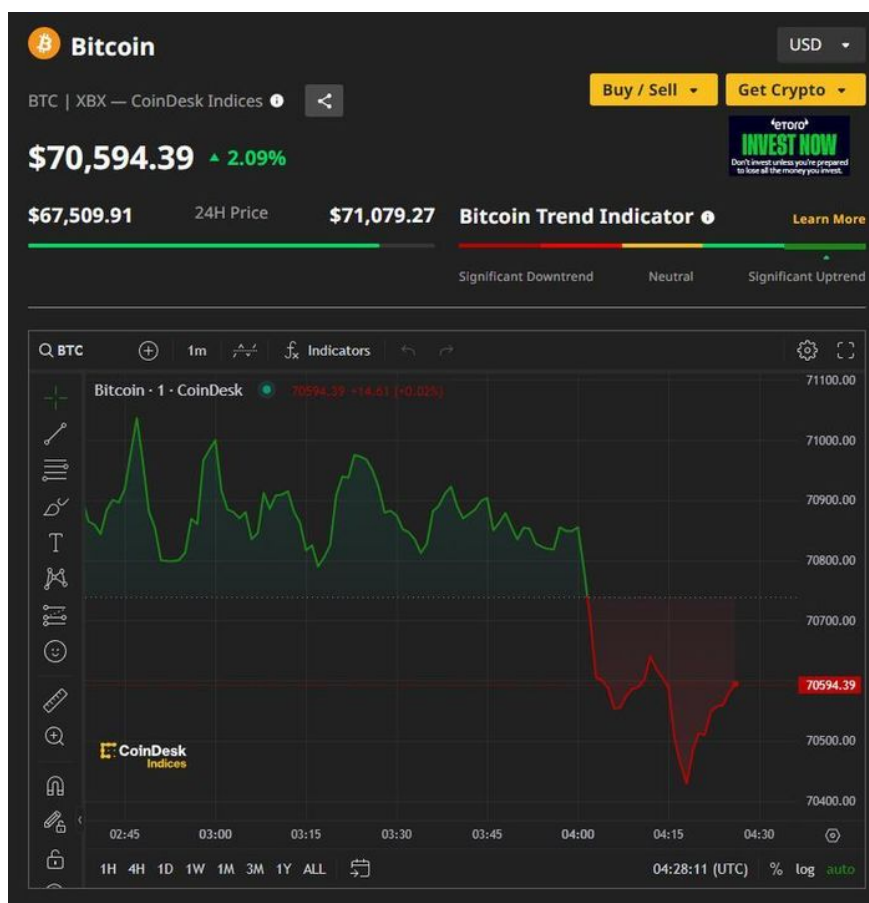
Bitcoin

USD

BTC | XBX — CoinDesk Indices

Buy / Sell

Get Crypto

$70,594.39 ▲ 2.09%

eToro INVEST NOW Don't invest unless you're prepared to lose all the money you invest.

$67,509.91 24H Price $71,079.27

Bitcoin Trend Indicator

Learn More

Significant Downtrend Neutral Significant Uptrend

BTC 1m Indicators

Bitcoin · 1 · CoinDesk 70594.39 +14.61 (+0.02%)

71100.00
71000.00
70900.00
70800.00
70700.00
70594.39
70500.00
70400.00

CoinDesk Indices

02:45 03:00 03:15 03:30 03:45 04:00 04:15 04:30

1H 4H 1D 1W 1M 3M 1Y ALL

04:28:11 (UTC) % log auto